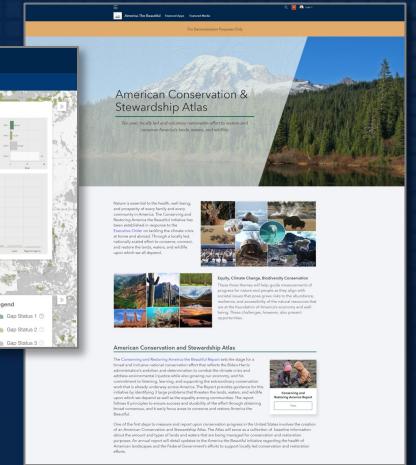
America The Beautiful   Featured Apps   Featured Media

For Demonstration Purposes Only

American Conservation & Stewardship Atlas

Support locally led and voluntary conservation efforts to restore and conserve America's lands, waters, and wildlife.

Nature is essential to the health, well-being and prosperity of every family and every community in America. The Conserving and Restoring America the Beautiful initiative has been established in response to the Executive Order on tackling the climate crisis at home and abroad. Through a locally led, nationally scaled effort to conserve, connect, and restore the lands, waters, and wildlife upon which we all depend.

Equity, Climate Change, Biodiversity Conservation

These three themes will help guide measurements of progress for nature and people as they align with societal issues that pose grave risks to the abundance, resilience, and accessibility of the natural resources that are at the foundation of America's economy and well-being. These challenges, however, also present opportunities.

American Conservation and Stewardship Atlas

The Conserving and Restoring America the Beautiful Report sets the stage for a broad and inclusive national conservation effort that reflects the Biden-Harris administration's ambition and determination to combat the climate crisis and address environmental injustice while growing our economy, and his commitment to listening, learning, and supporting the extraordinary conservation work that is already underway across America. The Report provides guidance for this initiative by identifying 3 large problems that threaten the lands, waters, and wildlife upon which we depend as well as the equality among communities. The report follows 8 principles to ensure success and durability of the effort through advancing broad consensus, and it clearly focus areas to conserve and restore America the Beautiful.

One of the first steps to measure and report upon conservation progress in the United States involves the creation of an American Conservation and Stewardship Atlas. The Atlas will serve as a collection of baseline information about the amount and types of lands and waters that are being managed for conservation and restoration purposes. An annual report will detail updates to the America the Beautiful initiative regarding the health of American landscapes and the Federal Government's efforts to support locally led conservation and restoration efforts.

Conserving and Restoring America Report

View

Legend

Gap Status 1

Gap Status 2

Gap Status 3